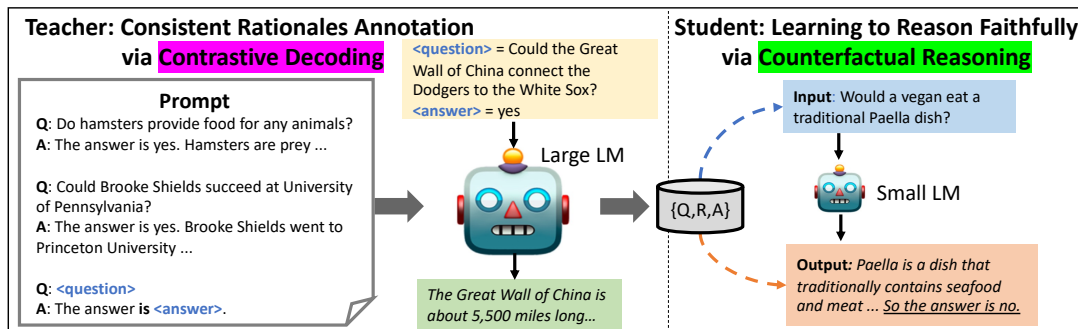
Teacher: Consistent Rationales Annotation via Contrastive Decoding

Prompt

Q: Do hamsters provide food for any animals?
A: The answer is yes. Hamsters are prey ...

Q: Could Brooke Shields succeed at University of Pennsylvania?
A: The answer is yes. Brooke Shields went to Princeton University ...

Q: <question>
A: The answer is <answer>.

<question> = Could the Great Wall of China connect the Dodgers to the White Sox?
<answer> = yes

Large LM

The Great Wall of China is about 5,500 miles long...

{Q,R,A}

Student: Learning to Reason Faithfully via Counterfactual Reasoning

Input: Would a vegan eat a traditional Paella dish?

Small LM

Output: Paella is a dish that traditionally contains seafood and meat ... So the answer is no.